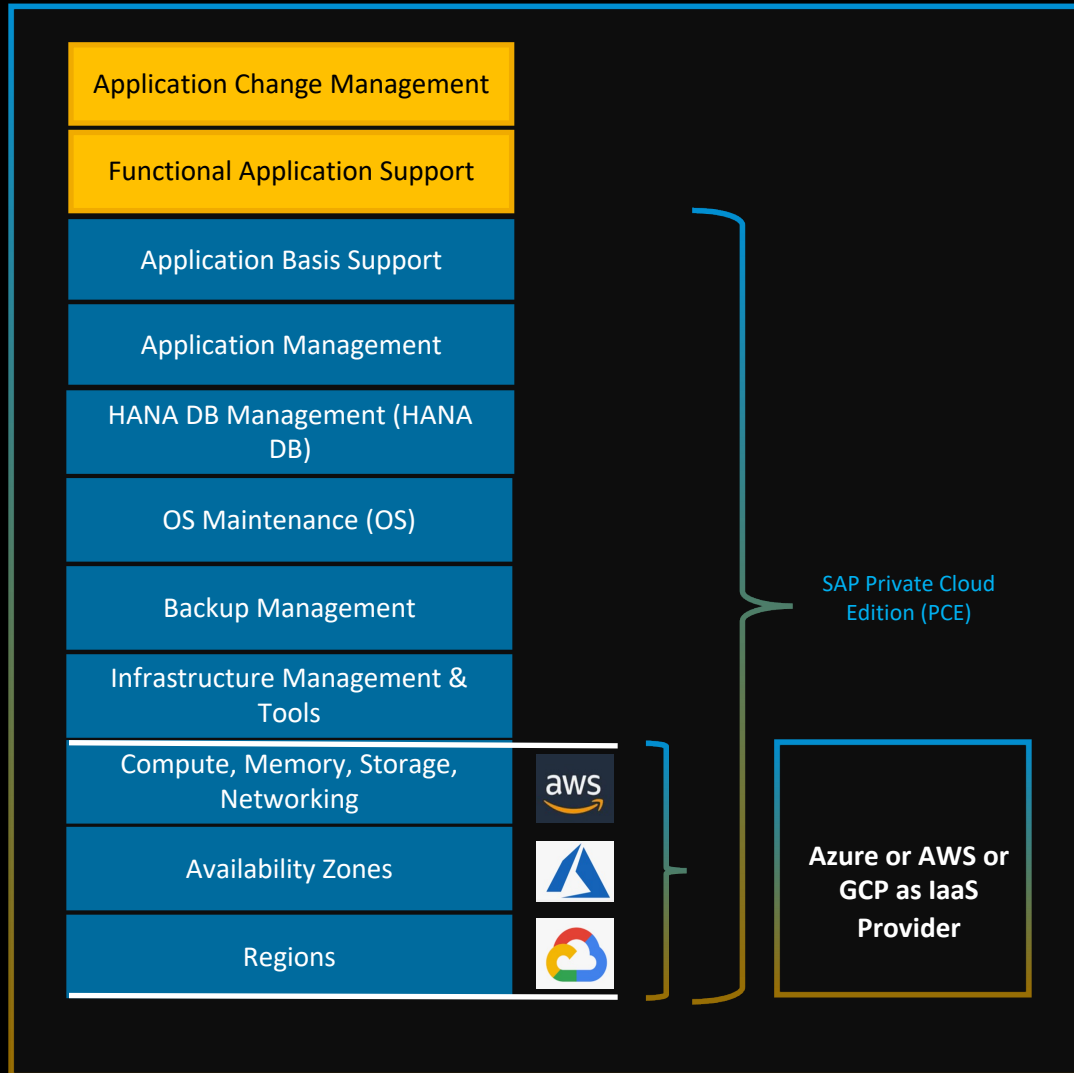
Application Change Management

Functional Application Support

Application Basis Support

Application Management

HANA DB Management (HANA DB)

OS Maintenance (OS)

Backup Management

Infrastructure Management & Tools

Compute, Memory, Storage, Networking

Availability Zones

Regions

aws

SAP Private Cloud Edition (PCE)

Azure or AWS or GCP as IaaS Provider